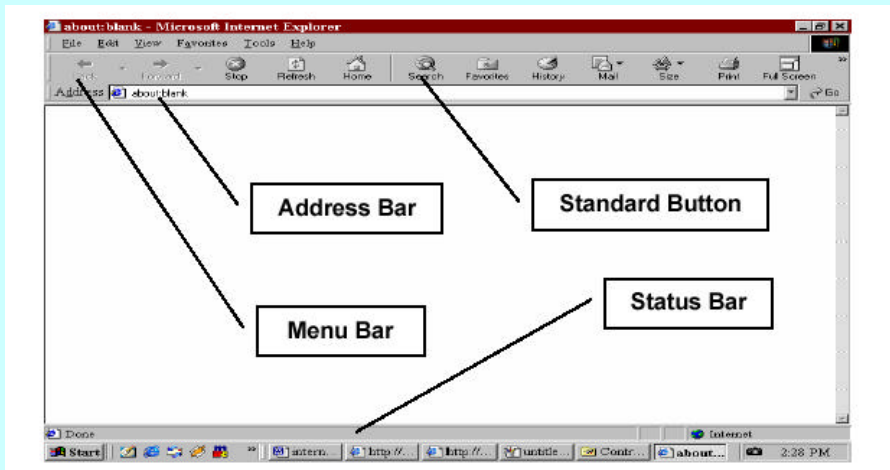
about:blank - Microsoft Internet Explorer

File Edit View Favorites Tools Help

Back Forward Stop Refresh Home Search Favorites History Mail Size Print Full Screen

Address about:blank

Go

Address Bar

Standard Button

Status Bar

Menu Bar

Done

Internet

Start

intern...

http://...

http://...

untitle...

Contr...

about...

2:28 PM